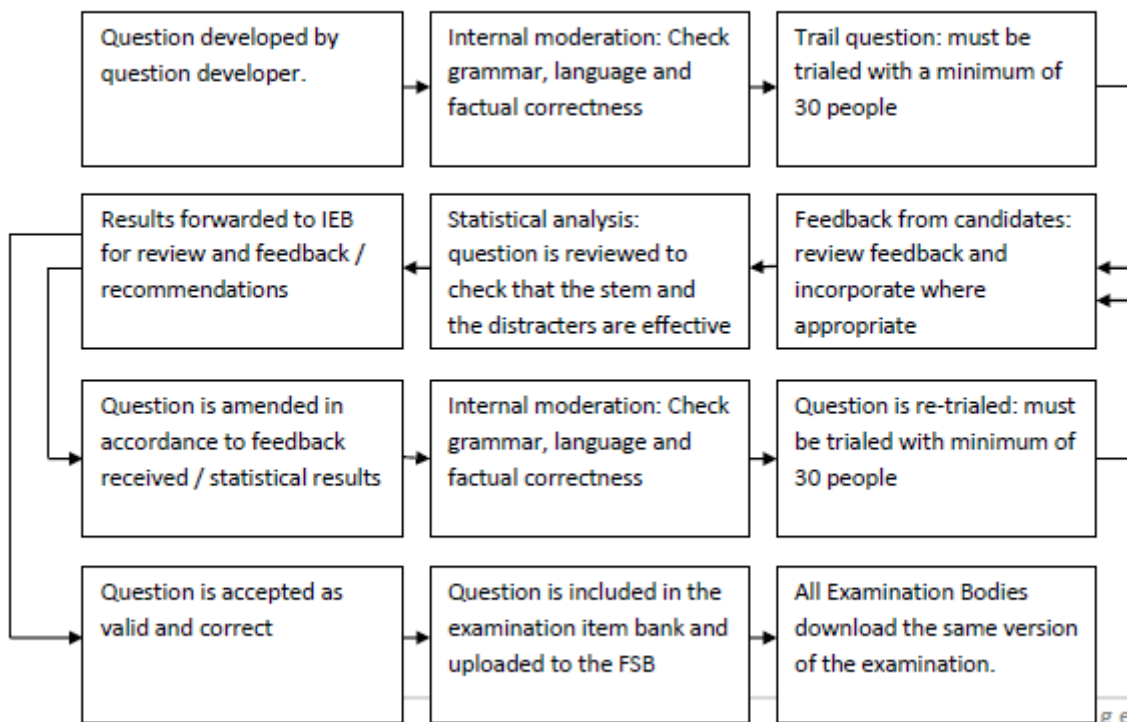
Question developed by question developer.

Internal moderation: Check grammar, language and factual correctness

Trail question: must be trialed with a minimum of 30 people

Results forwarded to IEB for review and feedback / recommendations

Statistical analysis: question is reviewed to check that the stem and the distracters are effective

Feedback from candidates: review feedback and incorporate where appropriate

Question is amended in accordance to feedback received / statistical results

Internal moderation: Check grammar, language and factual correctness

Question is re-trialed: must be trialed with minimum of 30 people

Question is accepted as valid and correct

Question is included in the examination item bank and uploaded to the FSB

All Examination Bodies download the same version of the examination.

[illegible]